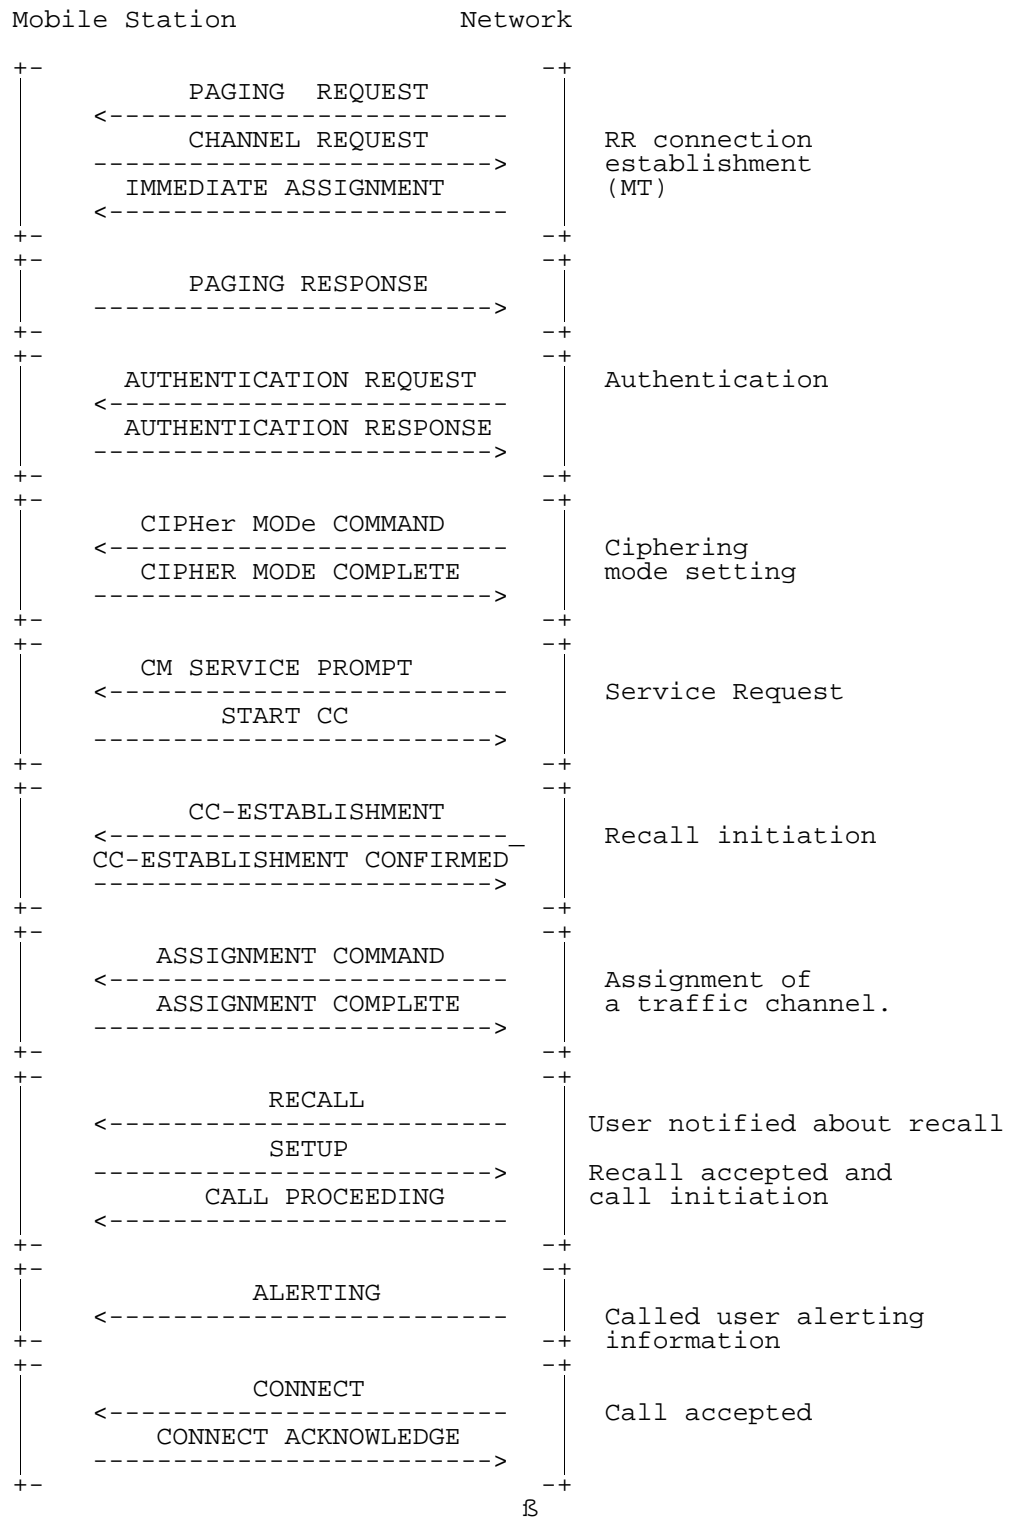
Mobile Station Network

PAGING REQUEST
CHANNEL REQUEST
IMMEDIATE ASSIGNMENT
RR connection establishment (MT)

PAGING RESPONSE

AUTHENTICATION REQUEST
AUTHENTICATION RESPONSE
Authentication

CIPHer MODe COMMAND
CIPHER MODE COMPLETE
Ciphering mode setting

CM SERVICE PROMPT
START CC
Service Request

CC-ESTABLISHMENT
CC-ESTABLISHMENT CONFIRMED
Recall initiation

ASSIGNMENT COMMAND
ASSIGNMENT COMPLETE
Assignment of a traffic channel.

RECALL
SETUP
CALL PROCEEDING
User notified about recall
Recall accepted and call initiation

ALERTING
Called user alerting information

CONNECT
CONNECT ACKNOWLEDGE
Call accepted

ß